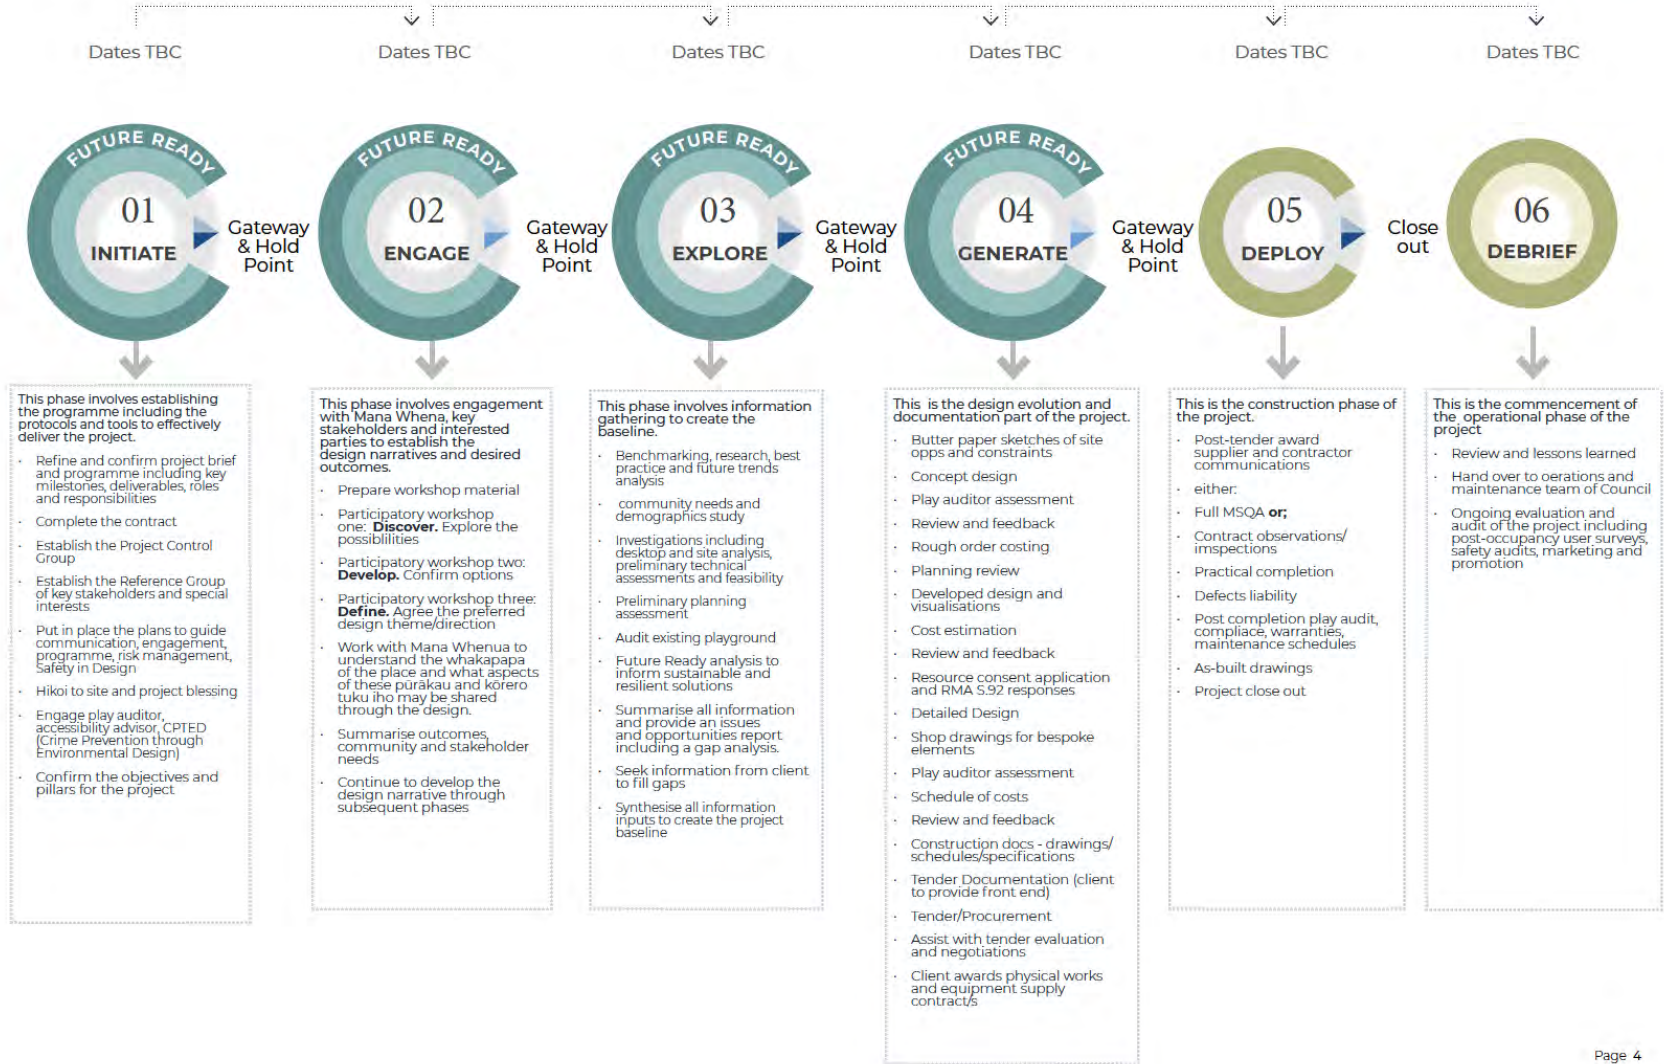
Dates TBC

Dates TBC

Dates TBC

Dates TBC

Dates TBC

Dates TBC

FUTURE READY
01
INITIATE

Gateway & Hold Point

FUTURE READY
02
ENGAGE

Gateway & Hold Point

FUTURE READY
03
EXPLORE

Gateway & Hold Point

FUTURE READY
04
GENERATE

Gateway & Hold Point

05
DEPLOY

Close out

06
DEBRIEF

This phase involves establishing the programme including the protocols and tools to effectively deliver the project.

- Refine and confirm project brief and programme including key milestones, deliverables, roles and responsibilities
- Complete the contract
- Establish the Project Control Group
- Establish the Reference Group of key stakeholders and special interests
- Put in place the plans to guide communication, engagement, programme, risk management, Safety in Design
- Hikoi to site and project blessing
- Engage play auditor, accessibility advisor, CPTED (Crime Prevention through Environmental Design)
- Confirm the objectives and pillars for the project

This phase involves engagement with Mana Whena, key stakeholders and interested parties to establish the design narratives and desired outcomes.

- Prepare workshop material
- Participatory workshop one: **Discover.** Explore the possiblilities
- Participatory workshop two: **Develop.** Confirm options
- Participatory workshop three: **Define.** Agree the preferred design theme/direction
- Work with Mana Whenua to understand the whakapapa of the place and what aspects of these pūrākau and kōrero tuku iho may be shared through the design.
- Summarise outcomes, community and stakeholder needs
- Continue to develop the design narrative through subsequent phases

This phase involves information gathering to create the baseline.

- Benchmarking, research, best practice and future trends analysis
- community needs and demographics study
- Investigations including desktop and site analysis, preliminary technical assessments and feasibility
- Preliminary planning assessment
- Audit existing playground
- Future Ready analysis to inform sustainable and resilient solutions
- Summarise all information and provide an issues and opportunities report including a gap analysis.
- Seek information from client to fill gaps
- Synthesise all information inputs to create the project baseline

This is the design evolution and documentation part of the project.

- Butter paper sketches of site opps and constraints
- Concept design
- Play auditor assessment
- Review and feedback
- Rough order costing
- Planning review
- Developed design and visualisations
- Cost estimation
- Review and feedback
- Resource consent application and RMA S.92 responses
- Detailed Design
- Shop drawings for bespoke elements
- Play auditor assessment
- Schedule of costs
- Review and feedback
- Construction docs - drawings/ schedules/specifications
- Tender Documentation (client to provide front end)
- Tender/Procurement
- Assist with tender evaluation and negotiations
- Client awards physical works and equipment supply contract/s

This is the construction phase of the project.

- Post-tender award supplier and contractor communications
- either:
- Full MSQA **or;**
- Contract observations/ imspections
- Practical completion
- Defects liability
- Post completion play audit, compliace, warranties, maintenance schedules
- As-built drawings
- Project close out

This is the commencement of the operational phase of the project

- Review and lessons learned
- Hand over to oerations and maintenance team of Council
- Ongoing evaluation and audit of the project including post-occupancy user surveys, safety audits, marketing and promotion

Page 4